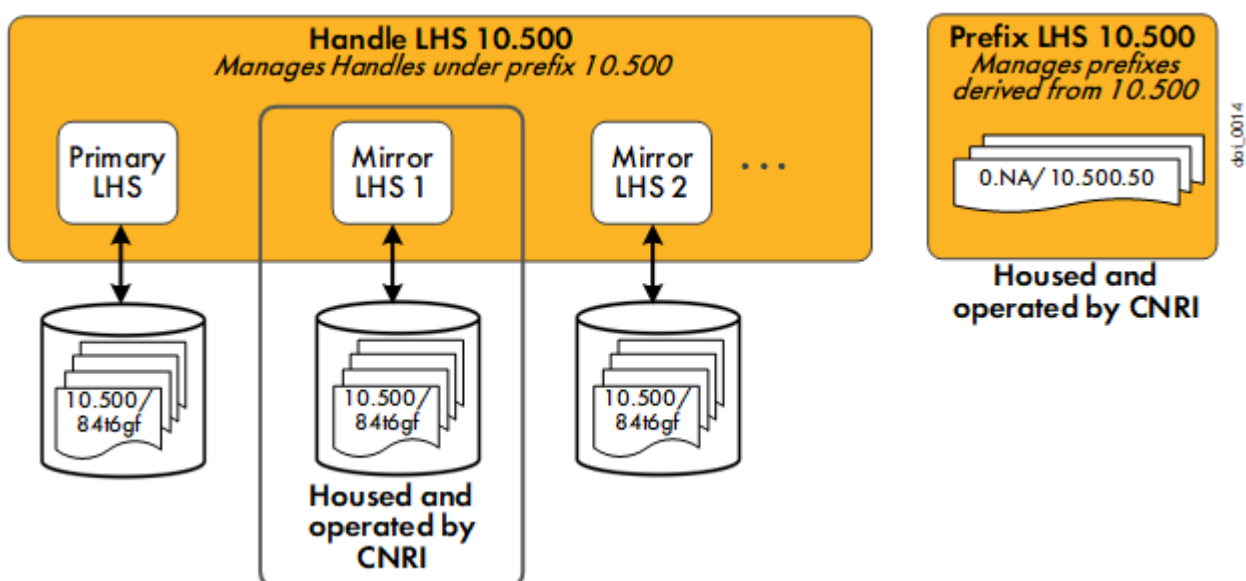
Handle LHS 10.500
Manages Handles under prefix 10.500

Primary LHS

Mirror LHS 1

Mirror LHS 2

. . .

10.500/ 84t6gf

10.500/ 84t6gf

10.500/ 84t6gf

Housed and operated by CNRI

Prefix LHS 10.500
Manages prefixes derived from 10.500

0.NA/ 10.500.50

Housed and operated by CNRI

doi_0014